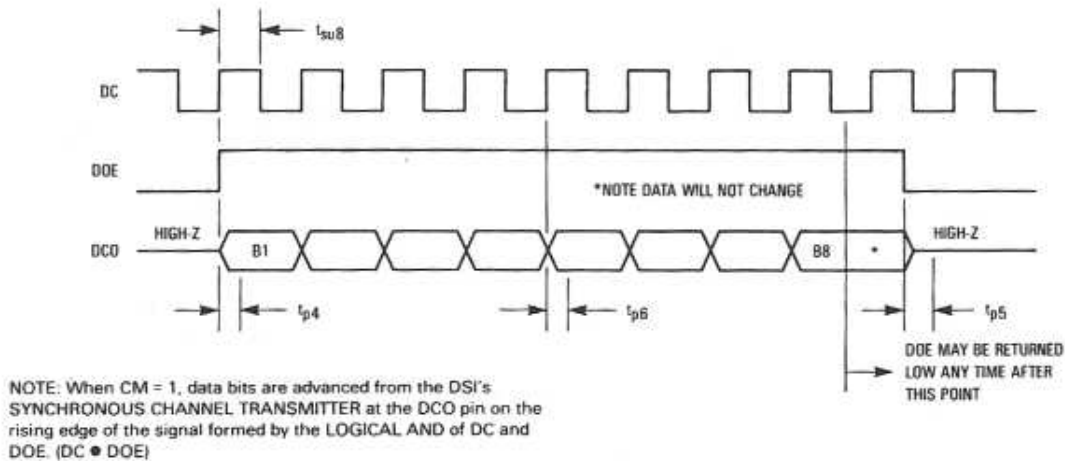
$t_{su8}$

DC

DOE

*NOTE DATA WILL NOT CHANGE

HIGH-Z

DCO

B1

B8

*

HIGH-Z

$t_{p4}$

$t_{p6}$

$t_{p5}$

DOE MAY BE RETURNED LOW ANY TIME AFTER THIS POINT

NOTE: When CM = 1, data bits are advanced from the DSI's SYNCHRONOUS CHANNEL TRANSMITTER at the DCO pin on the rising edge of the signal formed by the LOGICAL AND of DC and DOE. (DC ● DOE)